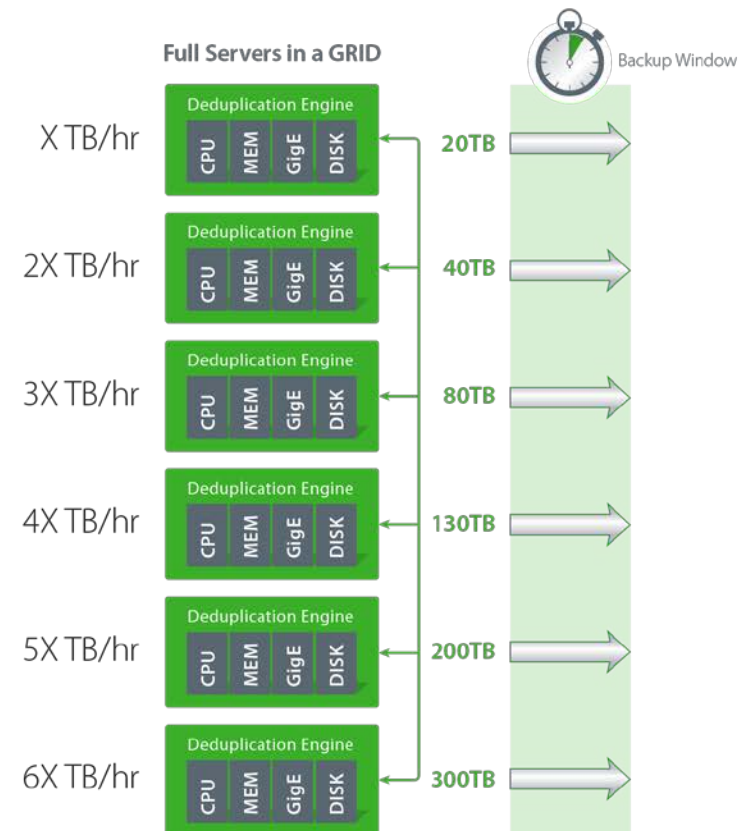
Full Servers in a GRID

Backup Window

X TB/hr
Deduplication Engine
CPU MEM GigE DISK
20TB

2X TB/hr
Deduplication Engine
CPU MEM GigE DISK
40TB

3X TB/hr
Deduplication Engine
CPU MEM GigE DISK
80TB

4X TB/hr
Deduplication Engine
CPU MEM GigE DISK
130TB

5X TB/hr
Deduplication Engine
CPU MEM GigE DISK
200TB

6X TB/hr
Deduplication Engine
CPU MEM GigE DISK
300TB